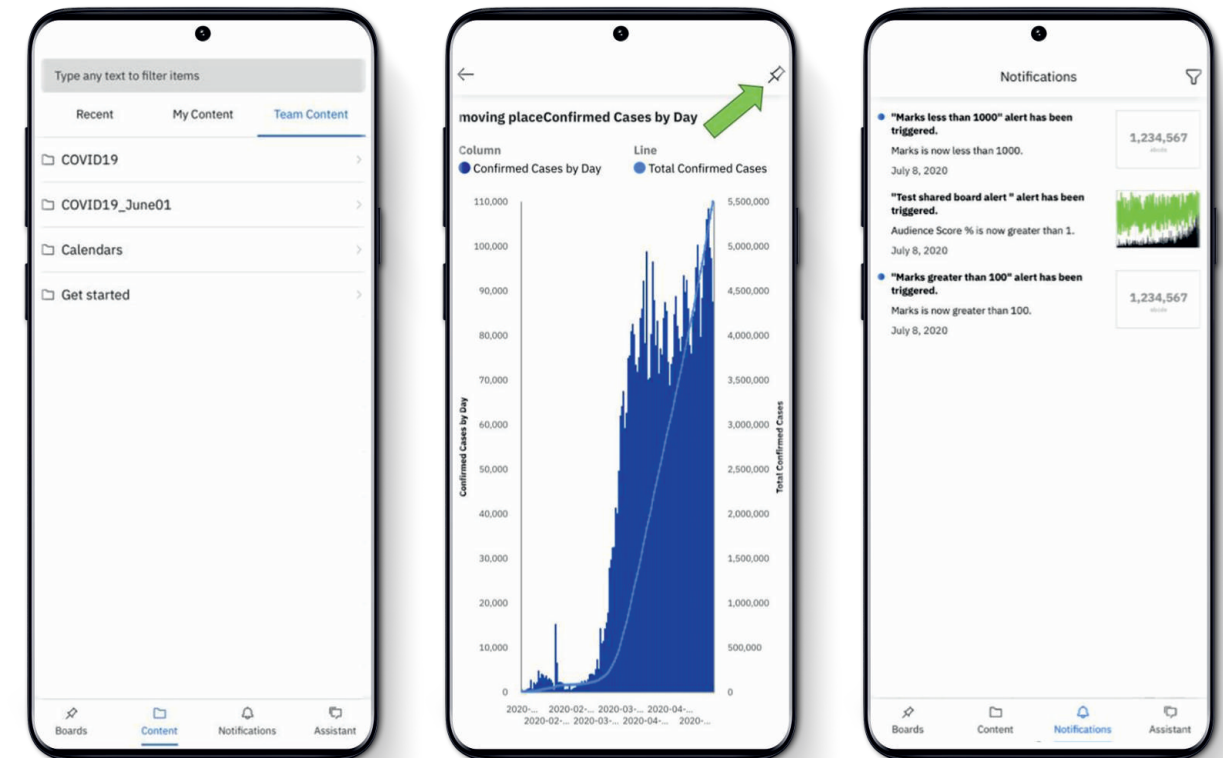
Type any text to filter items

Recent
My Content
Team Content

COVID19
COVID19_June01
Calendars
Get started

Boards
Content
Notifications
Assistant

moving placeConfirmed Cases by Day

Column
Confirmed Cases by Day
Line
Total Confirmed Cases

110,000
100,000
90,000
80,000
70,000
60,000
50,000
40,000
30,000
20,000
10,000
0

Confirmed Cases by Day

5,500,000
5,000,000
4,500,000
4,000,000
3,500,000
3,000,000
2,500,000
2,000,000
1,500,000
1,000,000
500,000
0

Total Confirmed Cases

2020-... 2020-02-... 2020-03-... 2020-04-...
2020-02-... 2020-03-... 2020-04-... 2020-...

Notifications

"Marks less than 1000" alert has been triggered.
Marks is now less than 1000.
July 8, 2020

1,234,567

"Test shared board alert " alert has been triggered.
Audience Score % is now greater than 1.
July 8, 2020

"Marks greater than 100" alert has been triggered.
Marks is now greater than 100.
July 8, 2020

1,234,567

Boards
Content
Notifications
Assistant